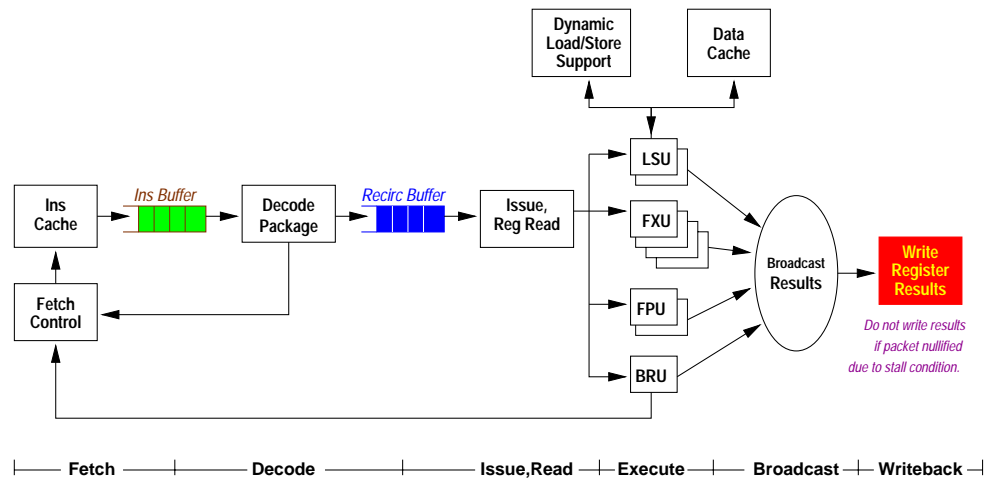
Dynamic Load/Store Support

Data Cache

Ins Cache

Ins Buffer

Decode Package

Recirc Buffer

Issue, Reg Read

LSU

FXU

FPU

BRU

Broadcast Results

Write Register Results

Do not write results if packet nullified due to stall condition.

Fetch Control

Fetch

Decode

Issue,Read

Execute

Broadcast

Writeback